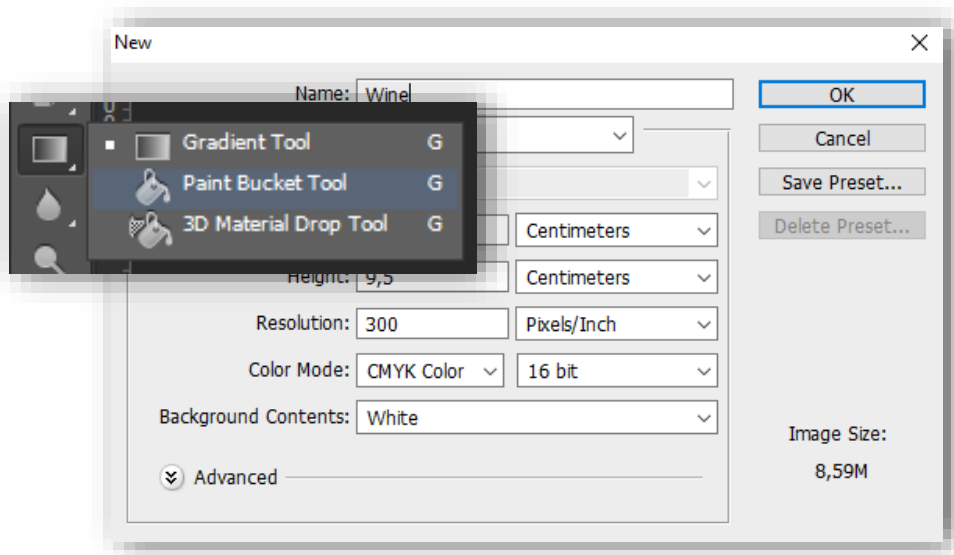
New

Name: Wine

OK

Cancel

Save Preset...

Delete Preset...

Gradient Tool G

Paint Bucket Tool G

3D Material Drop Tool G

Centimeters

Height: 9,5

Centimeters

Resolution: 300

Pixels/Inch

Color Mode: CMYK Color

16 bit

Background Contents: White

Advanced

Image Size:

8,59M